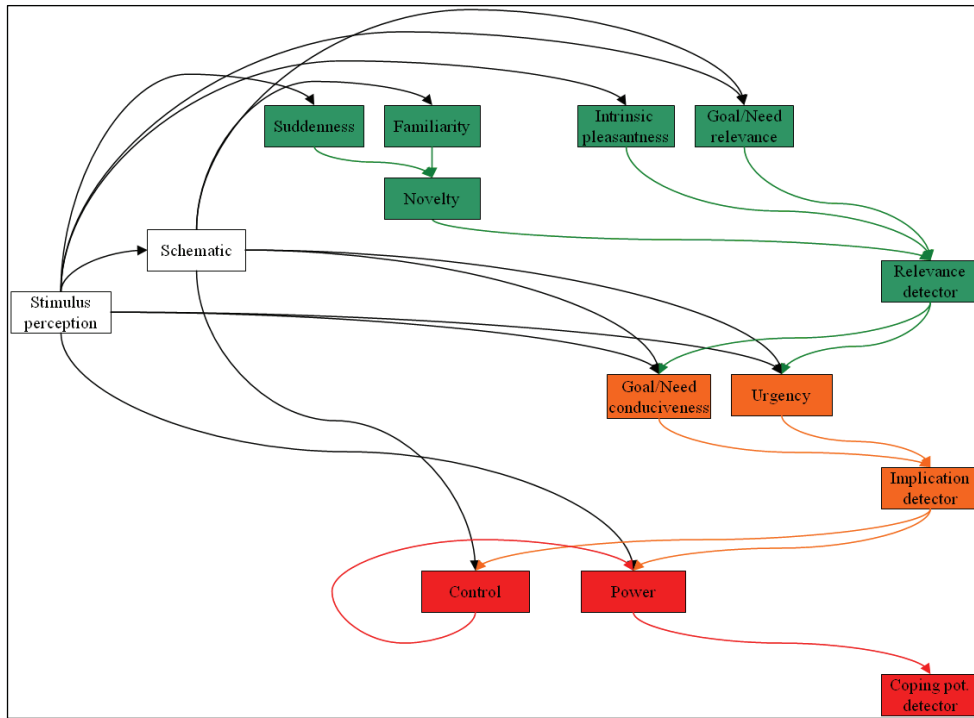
Suddenness
Familiarity
Intrinsic pleasantness
Goal/Need relevance
Novelty
Schematic
Relevance detector
Stimulus perception
Goal/Need conduciveness
Urgency
Implication detector
Control
Power
Coping pot. detector